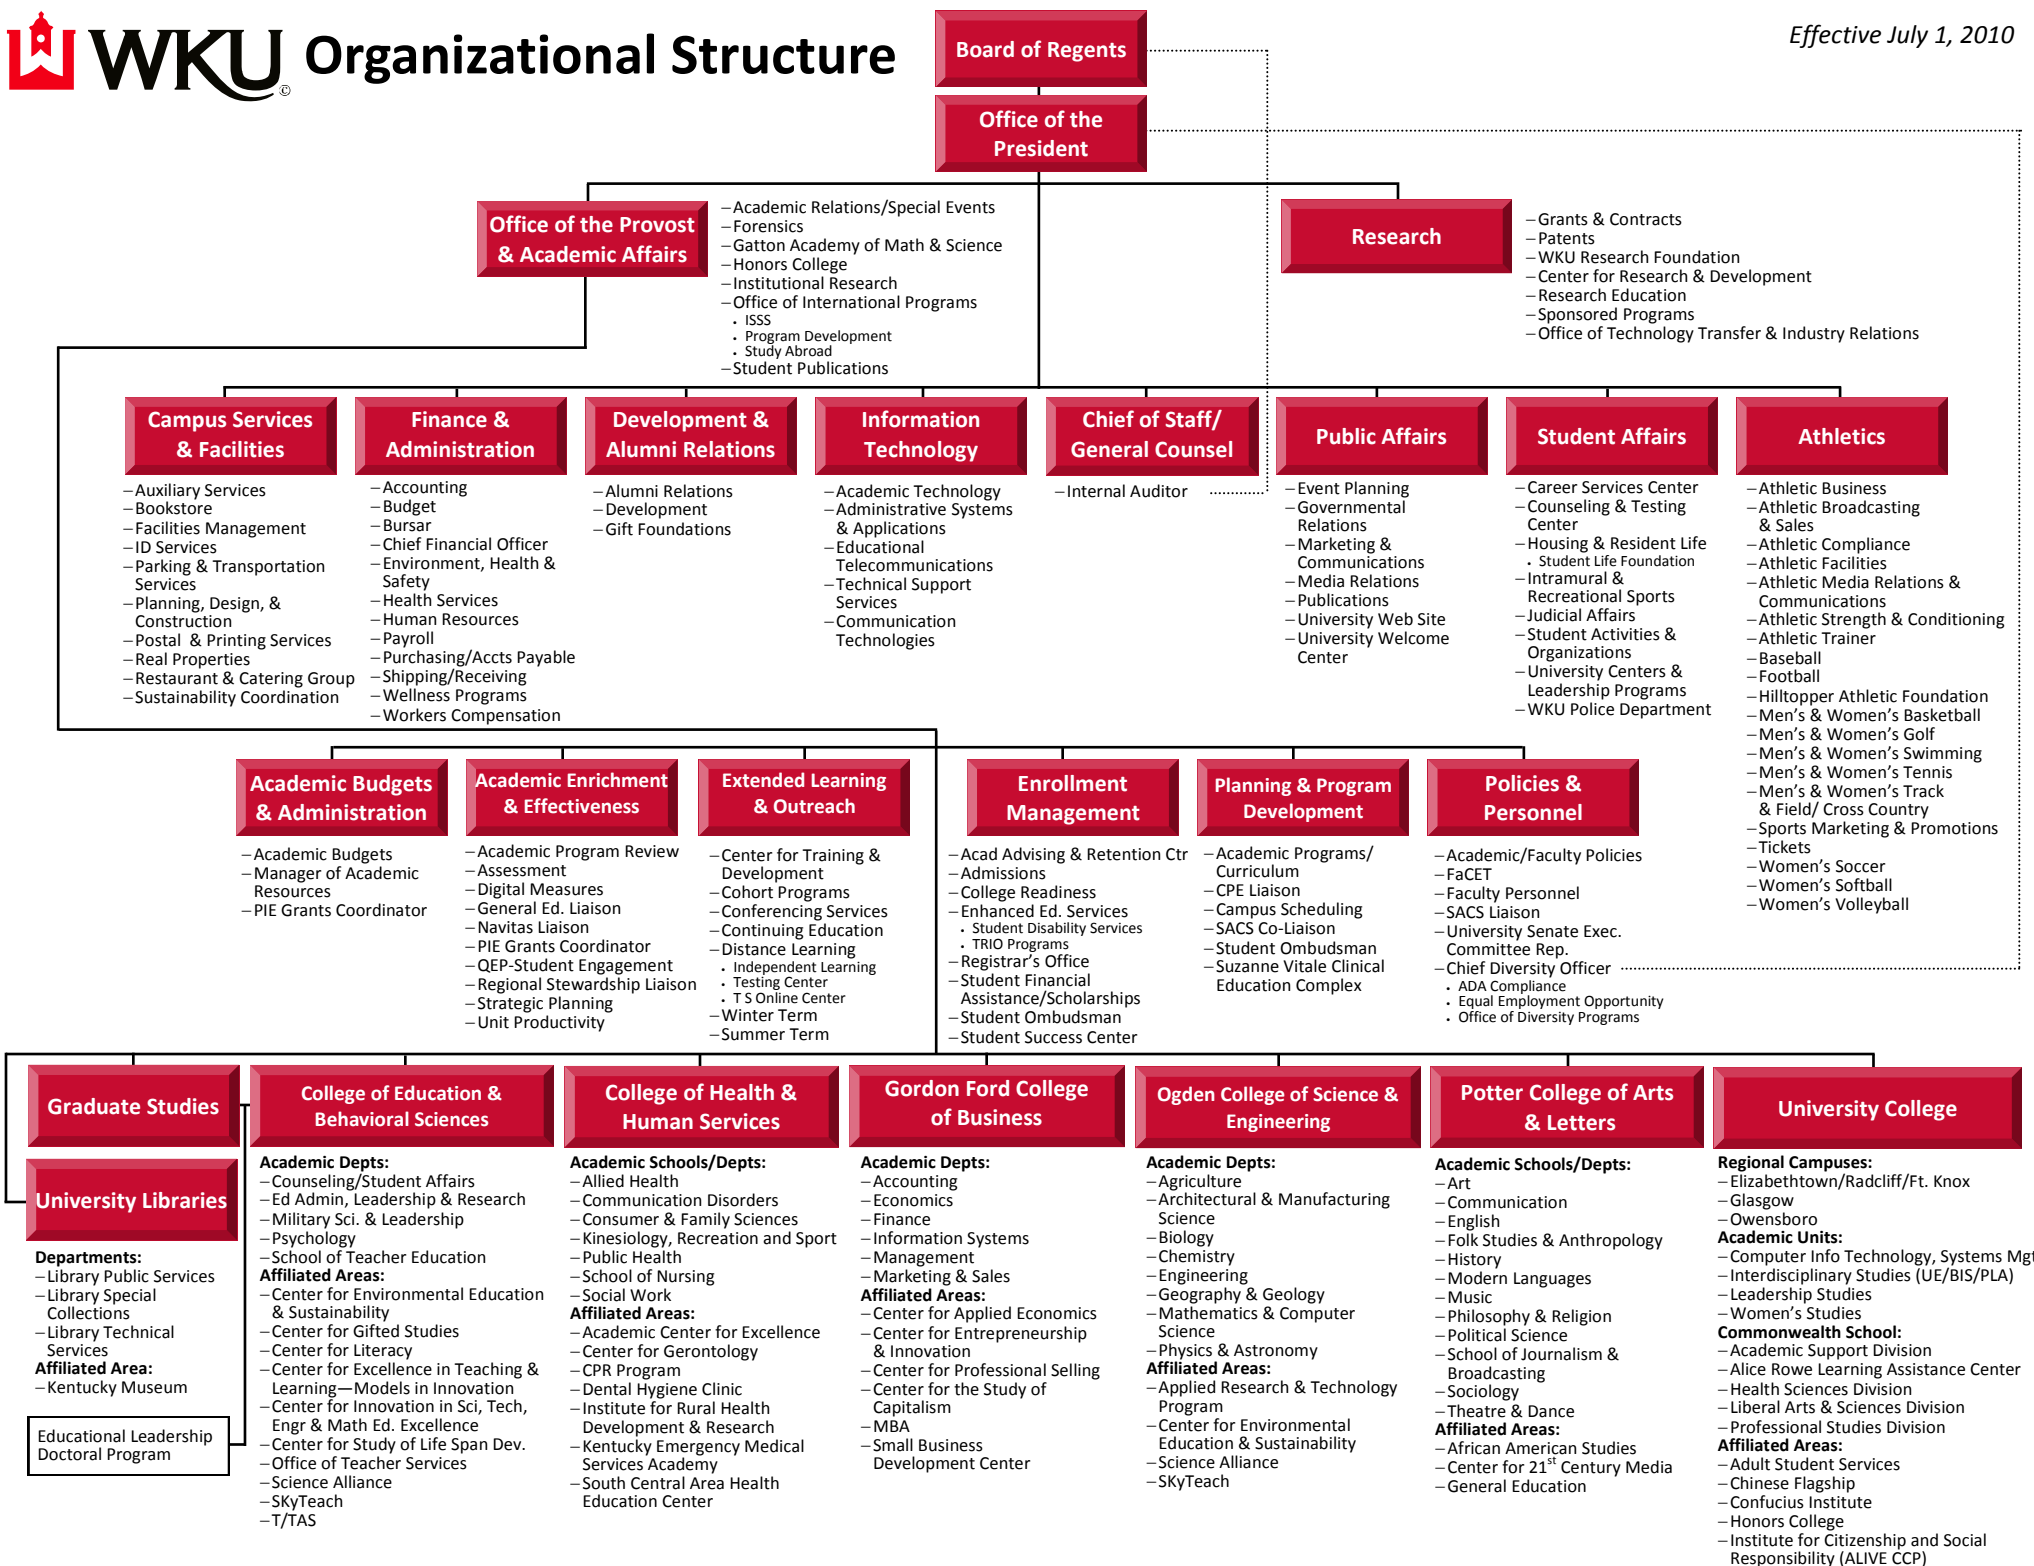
WKU© Organizational Structure

Board of Regents

Office of the President

Effective July 1, 2010

Office of the Provost & Academic Affairs
–Academic Relations/Special Events
–Forensics
–Gatton Academy of Math & Science
–Honors College
–Institutional Research
–Office of International Programs
• ISSS
• Program Development
• Study Abroad
–Student Publications

Research
–Grants & Contracts
–Patents
–WKU Research Foundation
–Center for Research & Development
–Research Education
–Sponsored Programs
–Office of Technology Transfer & Industry Relations

Campus Services & Facilities
–Auxiliary Services
–Bookstore
–Facilities Management
–ID Services
–Parking & Transportation Services
–Planning, Design, & Construction
–Postal & Printing Services
–Real Properties
–Restaurant & Catering Group
–Sustainability Coordination

Finance & Administration
–Accounting
–Budget
–Bursar
–Chief Financial Officer
–Environment, Health & Safety
–Health Services
–Human Resources
–Payroll
–Purchasing/Accts Payable
–Shipping/Receiving
–Wellness Programs
–Workers Compensation

Development & Alumni Relations
–Alumni Relations
–Development
–Gift Foundations

Information Technology
–Academic Technology
–Administrative Systems & Applications
–Educational Telecommunications
–Technical Support Services
–Communication Technologies

Chief of Staff/ General Counsel
–Internal Auditor

Public Affairs
–Event Planning
–Governmental Relations
–Marketing & Communications
–Media Relations
–Publications
–University Web Site
–University Welcome Center

Student Affairs
–Career Services Center
–Counseling & Testing Center
–Housing & Resident Life
• Student Life Foundation
–Intramural & Recreational Sports
–Judicial Affairs
–Student Activities & Organizations
–University Centers & Leadership Programs
–WKU Police Department

Athletics
–Athletic Business
–Athletic Broadcasting & Sales
–Athletic Compliance
–Athletic Facilities
–Athletic Media Relations & Communications
–Athletic Strength & Conditioning
–Athletic Trainer
–Baseball
–Football
–Hilltopper Athletic Foundation
–Men's & Women's Basketball
–Men's & Women's Golf
–Men's & Women's Swimming
–Men's & Women's Tennis
–Men's & Women's Track & Field/ Cross Country
–Sports Marketing & Promotions
–Tickets
–Women's Soccer
–Women's Softball
–Women's Volleyball

Academic Budgets & Administration
–Academic Budgets
–Manager of Academic Resources
–PIE Grants Coordinator

Academic Enrichment & Effectiveness
–Academic Program Review
–Assessment
–Digital Measures
–General Ed. Liaison
–Navitas Liaison
–PIE Grants Coordinator
–QEP-Student Engagement
–Regional Stewardship Liaison
–Strategic Planning
–Unit Productivity

Extended Learning & Outreach
–Center for Training & Development
–Cohort Programs
–Conferencing Services
–Continuing Education
–Distance Learning
• Independent Learning
• Testing Center
• T S Online Center
–Winter Term
–Summer Term

Enrollment Management
–Acad Advising & Retention Ctr
–Admissions
–College Readiness
–Enhanced Ed. Services
• Student Disability Services
• TRIO Programs
–Registrar's Office
–Student Financial Assistance/Scholarships
–Student Ombudsman
–Student Success Center

Planning & Program Development
–Academic Programs/ Curriculum
–CPE Liaison
–Campus Scheduling
–SACS Co-Liaison
–Student Ombudsman
–Suzanne Vitale Clinical Education Complex

Policies & Personnel
–Academic/Faculty Policies
–FaCET
–Faculty Personnel
–SACS Liaison
–University Senate Exec. Committee Rep.
–Chief Diversity Officer
• ADA Compliance
• Equal Employment Opportunity
• Office of Diversity Programs

Graduate Studies

University Libraries
Departments:
–Library Public Services
–Library Special Collections
–Library Technical Services
Affiliated Area:
–Kentucky Museum

Educational Leadership Doctoral Program

College of Education & Behavioral Sciences
Academic Depts:
–Counseling/Student Affairs
–Ed Admin, Leadership & Research
–Military Sci. & Leadership
–Psychology
–School of Teacher Education
Affiliated Areas:
–Center for Environmental Education & Sustainability
–Center for Gifted Studies
–Center for Literacy
–Center for Excellence in Teaching & Learning—Models in Innovation
–Center for Innovation in Sci, Tech, Engr & Math Ed. Excellence
–Center for Study of Life Span Dev.
–Office of Teacher Services
–Science Alliance
–SKyTeach
–T/TAS

College of Health & Human Services
Academic Schools/Depts:
–Allied Health
–Communication Disorders
–Consumer & Family Sciences
–Kinesiology, Recreation and Sport
–Public Health
–School of Nursing
–Social Work
Affiliated Areas:
–Academic Center for Excellence
–Center for Gerontology
–CPR Program
–Dental Hygiene Clinic
–Institute for Rural Health Development & Research
–Kentucky Emergency Medical Services Academy
–South Central Area Health Education Center

Gordon Ford College of Business
Academic Depts:
–Accounting
–Economics
–Finance
–Information Systems
–Management
–Marketing & Sales
Affiliated Areas:
–Center for Applied Economics
–Center for Entrepreneurship & Innovation
–Center for Professional Selling
–Center for the Study of Capitalism
–MBA
–Small Business Development Center

Ogden College of Science & Engineering
Academic Depts:
–Agriculture
–Architectural & Manufacturing Science
–Biology
–Chemistry
–Engineering
–Geography & Geology
–Mathematics & Computer Science
–Physics & Astronomy
Affiliated Areas:
–Applied Research & Technology Program
–Center for Environmental Education & Sustainability
–Science Alliance
–SKyTeach

Potter College of Arts & Letters
Academic Schools/Depts:
–Art
–Communication
–English
–Folk Studies & Anthropology
–History
–Modern Languages
–Music
–Philosophy & Religion
–Political Science
–School of Journalism & Broadcasting
–Sociology
–Theatre & Dance
Affiliated Areas:
–African American Studies
–Center for 21$^{st}$ Century Media
–General Education

University College
Regional Campuses:
–Elizabethtown/Radcliff/Ft. Knox
–Glasgow
–Owensboro
Academic Units:
–Computer Info Technology, Systems Mgt
–Interdisciplinary Studies (UE/BIS/PLA)
–Leadership Studies
–Women's Studies
Commonwealth School:
–Academic Support Division
–Alice Rowe Learning Assistance Center
–Health Sciences Division
–Liberal Arts & Sciences Division
–Professional Studies Division
Affiliated Areas:
–Adult Student Services
–Chinese Flagship
–Confucius Institute
–Honors College
–Institute for Citizenship and Social Responsibility (ALIVE CCP)